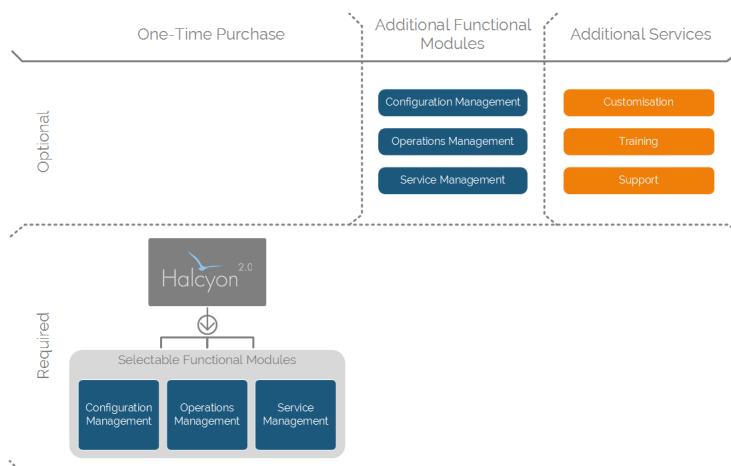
One-Time Purchase

Additional Functional Modules

Additional Services

Optional

Configuration Management

Operations Management

Service Management

Customisation

Training

Support

Halcyon 2.0

Required

Selectable Functional Modules

Configuration Management

Operations Management

Service Management